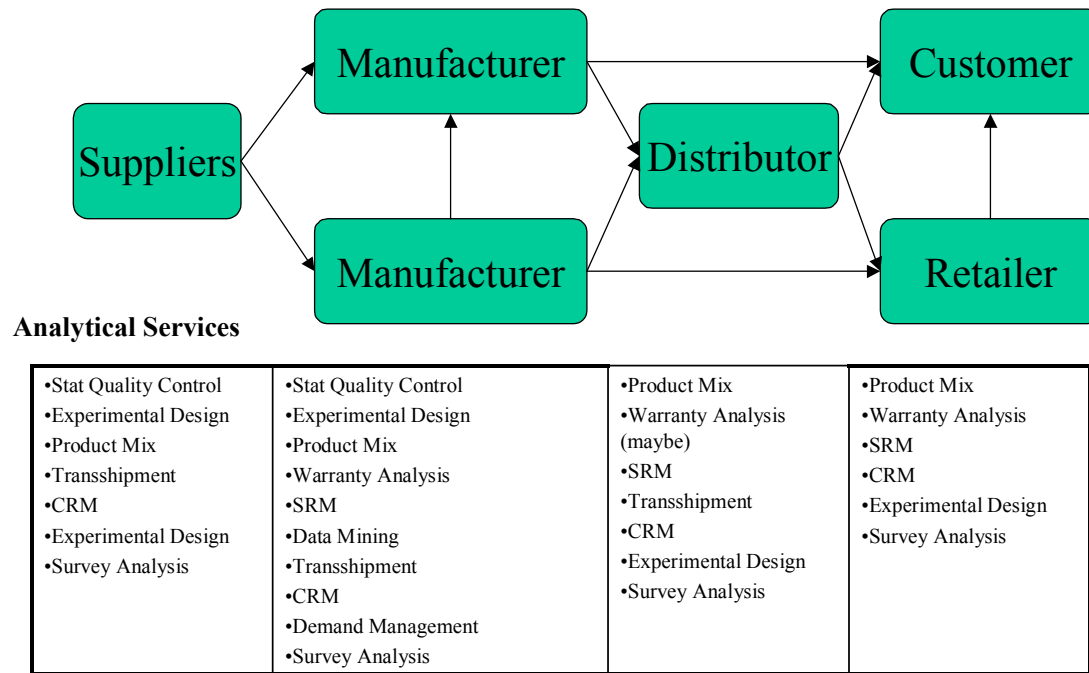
Manufacturer

Customer

Suppliers

Distributor

Manufacturer

Retailer

**Analytical Services**

| •Stat Quality Control<br>•Experimental Design<br>•Product Mix<br>•Transshipment<br>•CRM<br>•Experimental Design<br>•Survey Analysis | •Stat Quality Control<br>•Experimental Design<br>•Product Mix<br>•Warranty Analysis<br>•SRM<br>•Data Mining<br>•Transshipment<br>•CRM<br>•Demand Management<br>•Survey Analysis | •Product Mix<br>•Warranty Analysis (maybe)<br>•SRM<br>•Transshipment<br>•CRM<br>•Experimental Design<br>•Survey Analysis | •Product Mix<br>•Warranty Analysis<br>•SRM<br>•CRM<br>•Experimental Design<br>•Survey Analysis |
|---|---|---|---|